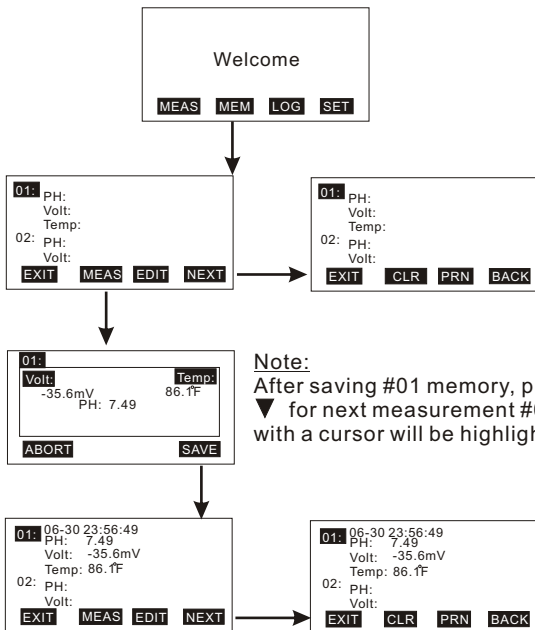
Welcome

MEAS MEM LOG SET

01: PH:
Volt:
Temp:
02: PH:
Volt:
EXIT MEAS EDIT NEXT

01: PH:
Volt:
Temp:
02: PH:
Volt:
EXIT CLR PRN BACK

01:
Volt: Temp:
-35.6mV 86.1°F
PH: 7.49
ABORT SAVE

Note:
After saving #01 memory, p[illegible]
▼ for next measurement #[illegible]
with a cursor will be highligh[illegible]

01: 06-30 23:56:49
PH: 7.49
Volt: -35.6mV
Temp: 86.1°F
02: PH:
Volt:
EXIT MEAS EDIT NEXT

01: 06-30 23:56:49
PH: 7.49
Volt: -35.6mV
Temp: 86.1°F
02: PH:
Volt:
EXIT CLR PRN BACK